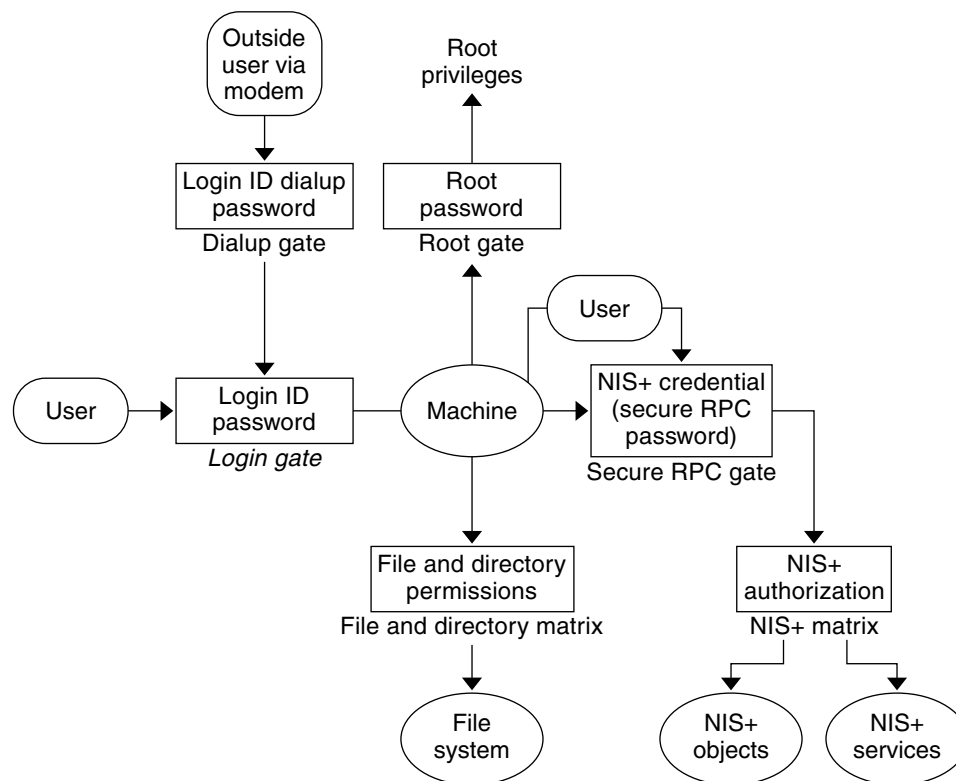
Outside user via modem

Root privileges

Login ID dialup password

Dialup gate

Root password

Root gate

User

User

Login ID password

Login gate

Machine

NIS+ credential (secure RPC password)

Secure RPC gate

File and directory permissions

File and directory matrix

NIS+ authorization

NIS+ matrix

File system

NIS+ objects

NIS+ services